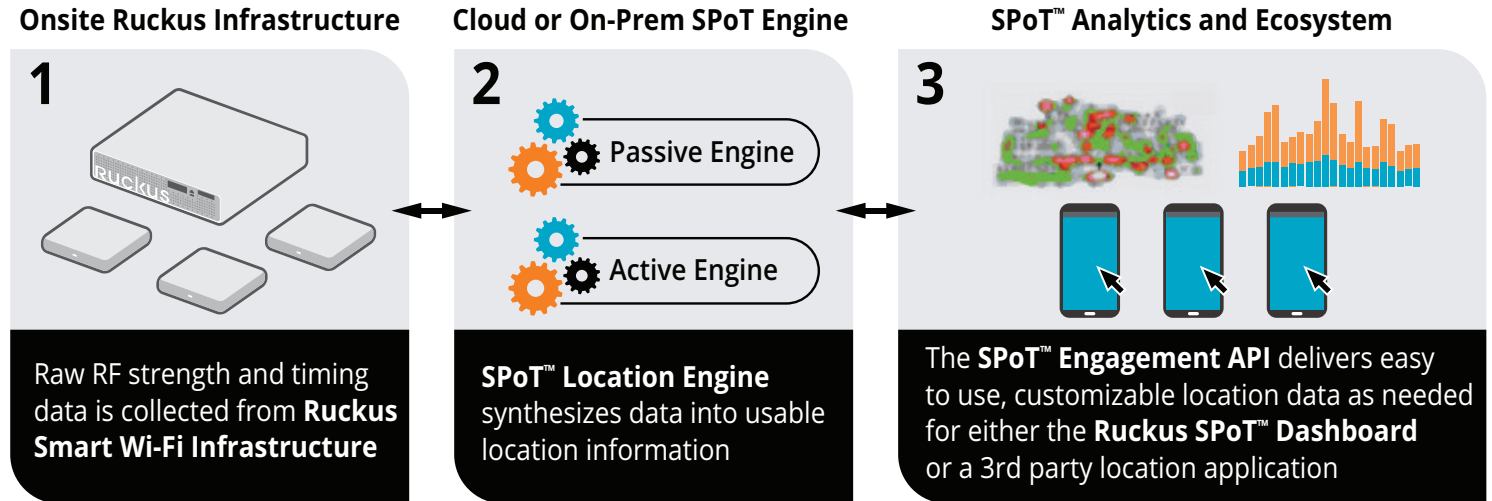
Onsite Ruckus Infrastructure

1

RUCKUS

Raw RF strength and timing data is collected from Ruckus Smart Wi-Fi Infrastructure

Cloud or On-Prem SPoT Engine

2

Passive Engine

Active Engine

SPoT™ Location Engine synthesizes data into usable location information

SPoT™ Analytics and Ecosystem

3

The SPoT™ Engagement API delivers easy to use, customizable location data as needed for either the Ruckus SPoT™ Dashboard or a 3rd party location application